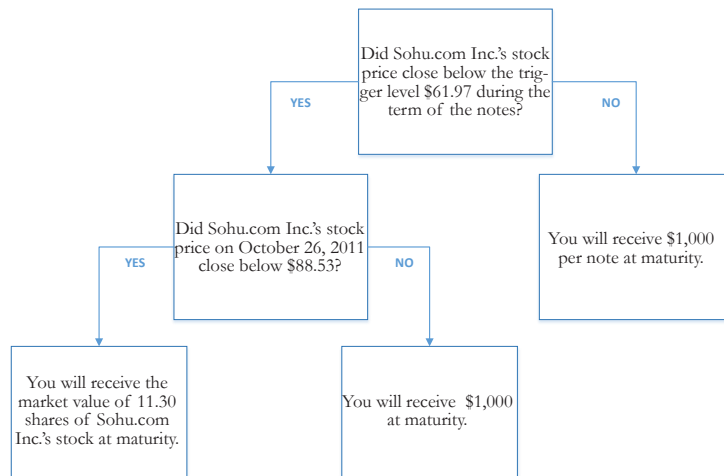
Did Sohu.com Inc.'s stock price close below the trigger level $61.97 during the term of the notes?

YES

NO

Did Sohu.com Inc.'s stock price on October 26, 2011 close below $88.53?

You will receive $1,000 per note at maturity.

YES

NO

You will receive the market value of 11.30 shares of Sohu.com Inc.'s stock at maturity.

You will receive $1,000 at maturity.